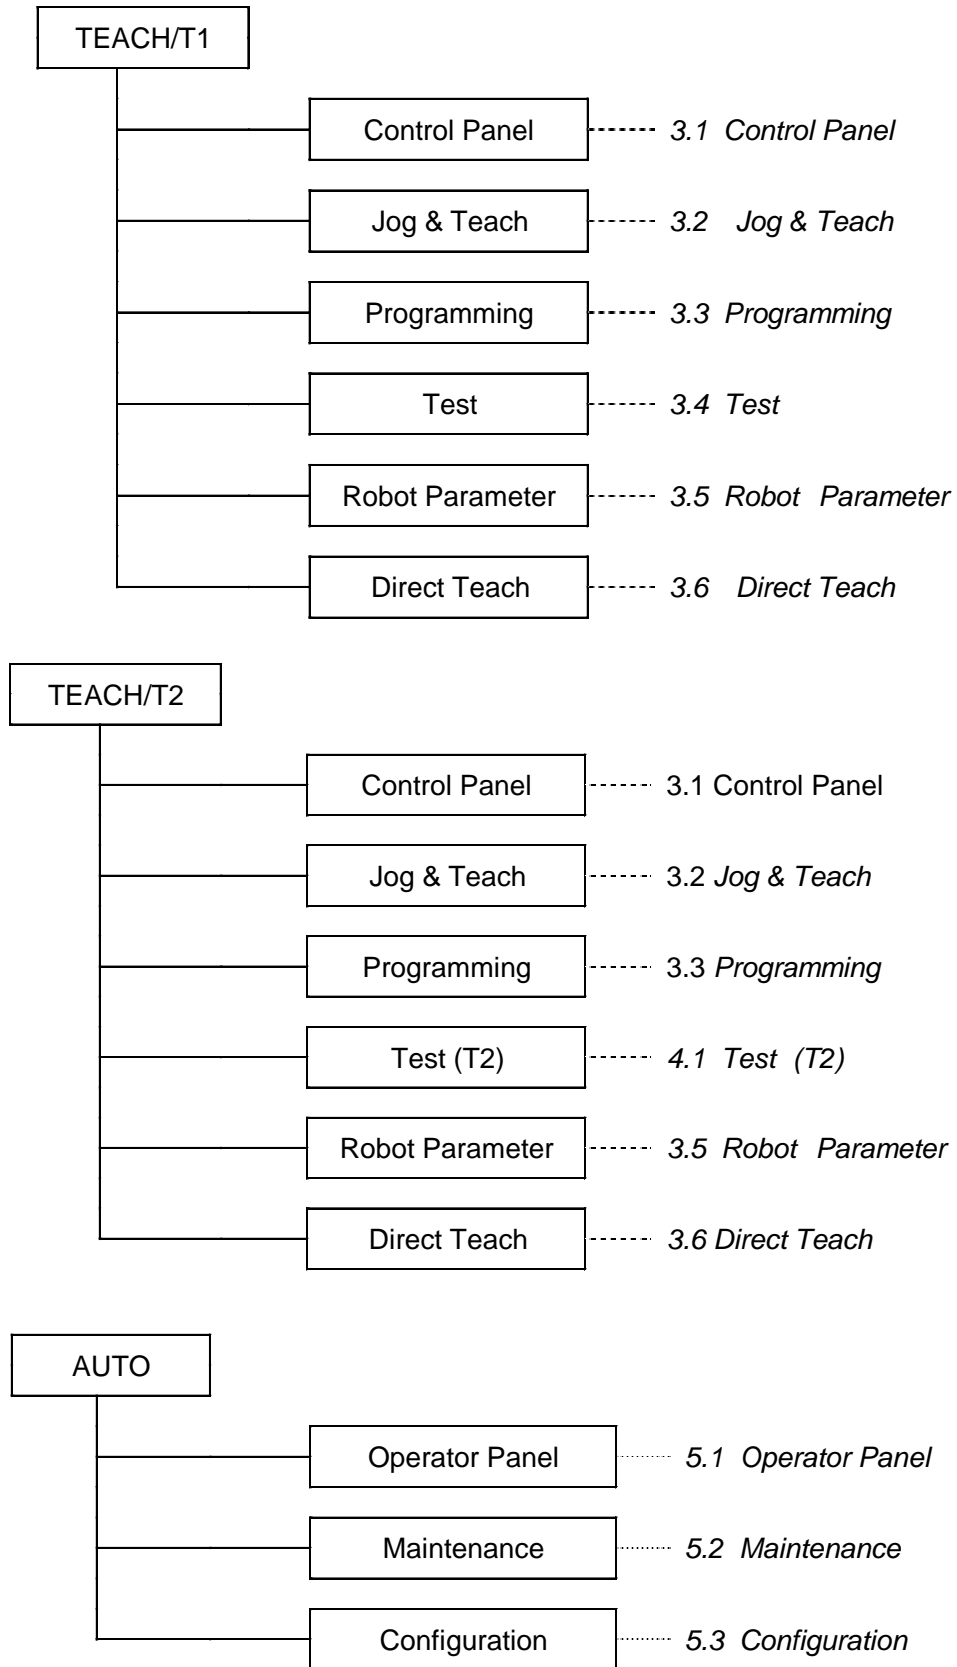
TEACH/T1

Control Panel 3.1 Control Panel

Jog & Teach 3.2 Jog & Teach

Programming 3.3 Programming

Test 3.4 Test

Robot Parameter 3.5 Robot Parameter

Direct Teach 3.6 Direct Teach

TEACH/T2

Control Panel 3.1 Control Panel

Jog & Teach 3.2 Jog & Teach

Programming 3.3 Programming

Test (T2) 4.1 Test (T2)

Robot Parameter 3.5 Robot Parameter

Direct Teach 3.6 Direct Teach

AUTO

Operator Panel 5.1 Operator Panel

Maintenance 5.2 Maintenance

Configuration 5.3 Configuration